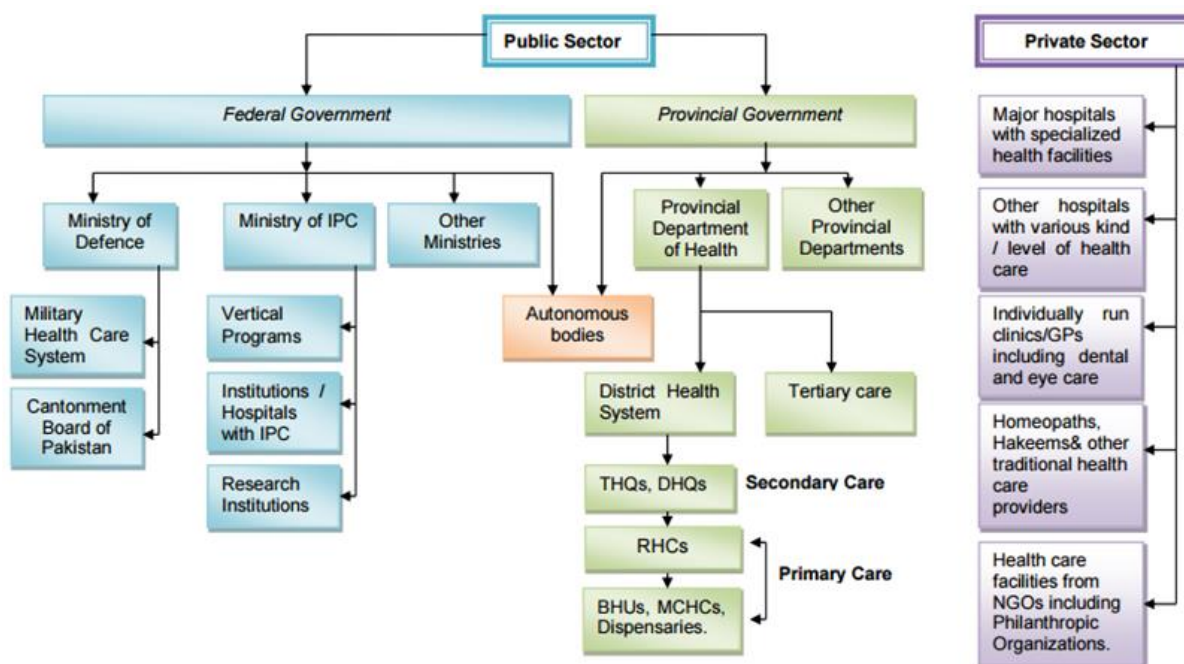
Public Sector

Federal Government

Ministry of Defence

Military Health Care System

Cantonment Board of Pakistan

Ministry of IPC

Vertical Programs

Institutions / Hospitals with IPC

Research Institutions

Other Ministries

Autonomous bodies

Provincial Government

Provincial Department of Health

Other Provincial Departments

District Health System

Tertiary care

THQs, DHQs

Secondary Care

RHCs

Primary Care

BHUs, MCHCs, Dispensaries.

Private Sector

Major hospitals with specialized health facilities

Other hospitals with various kind / level of health care

Individually run clinics/GPs including dental and eye care

Homeopaths, Hakeems& other traditional health care providers

Health care facilities from NGOs including Philanthropic Organizations.